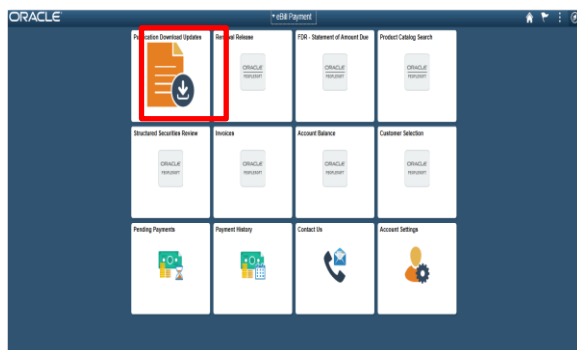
ORACLE

eBill Payment

P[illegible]cation Download Updates

Re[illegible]al Release

ORACLE
PEOPLESOFT

FDR - Statement of Amount Due

ORACLE
PEOPLESOFT

Product Catalog Search

ORACLE
PEOPLESOFT

Structured Securities Review

ORACLE
PEOPLESOFT

Invoices

ORACLE
PEOPLESOFT

Account Balance

ORACLE
PEOPLESOFT

Customer Selection

ORACLE
PEOPLESOFT

Pending Payments

Payment History

Contact Us

Account Settings